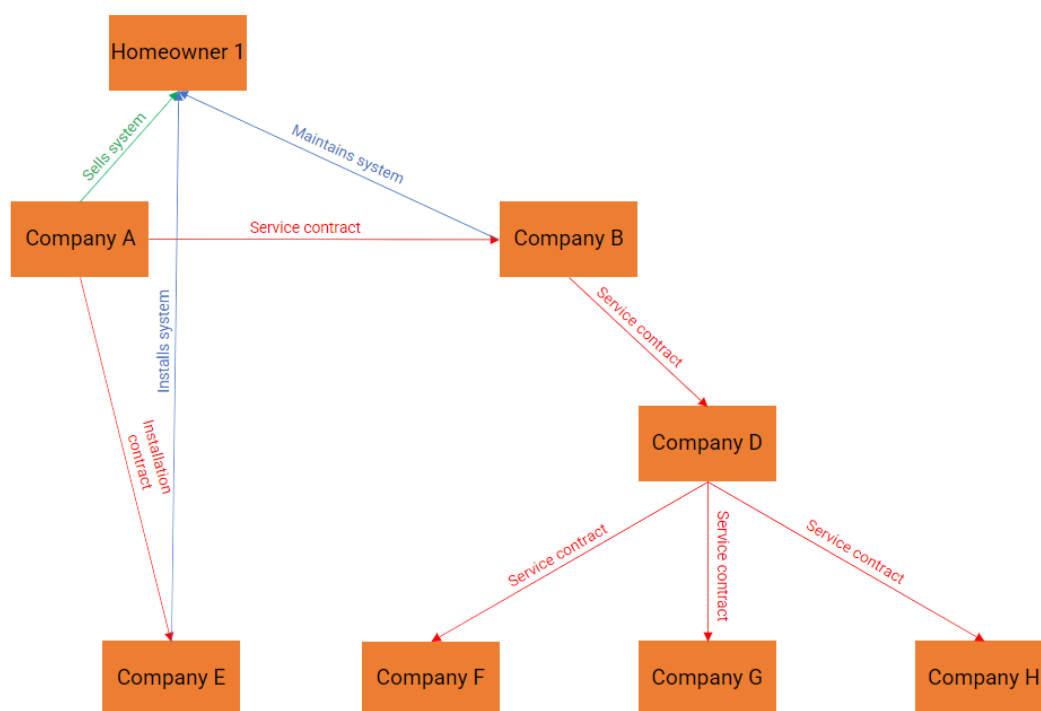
Homeowner 1

Sells system

Maintains system

Company A

Service contract

Company B

Installs system

Service contract

Installation contract

Company D

Service contract

Service contract

Service contract

Company E

Company F

Company G

Company H